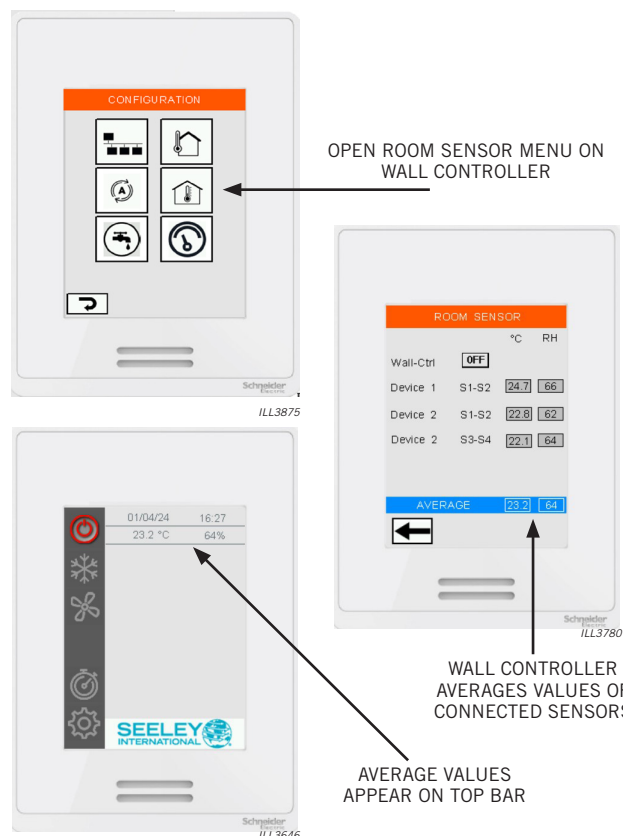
CONFIGURATION

Schneider Electric

ILL3875

OPEN ROOM SENSOR MENU ON WALL CONTROLLER

ROOM SENSOR

| | | °C | RH |
|---|---|---|---|
| Wall-Ctrl | OFF | | |
| Device 1 | S1-S2 | 24.7 | 66 |
| Device 2 | S1-S2 | 22.8 | 62 |
| Device 2 | S3-S4 | 22.1 | 64 |

AVERAGE 23.2 64

Schneider Electric

ILL3780

WALL CONTROLLER AVERAGES VALUES OF CONNECTED SENSORS

01/04/24 16:27

23.2 °C 64%

SEELEY INTERNATIONAL

Schneider Electric

ILL3646

AVERAGE VALUES APPEAR ON TOP BAR